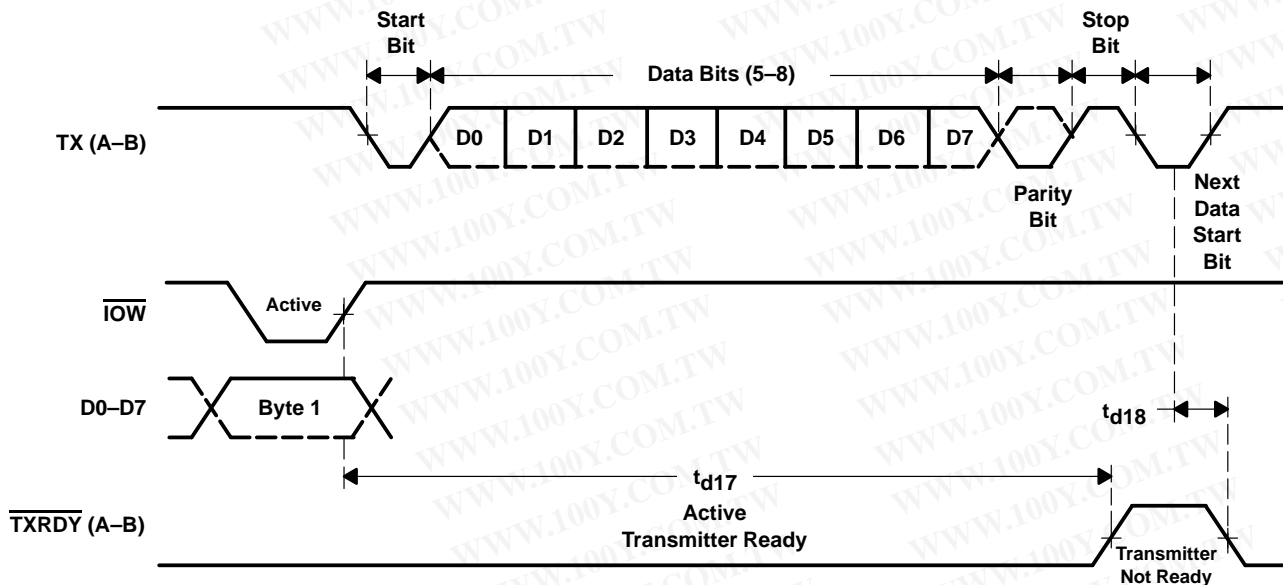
Start Bit

Data Bits (5–8)

Stop Bit

TX (A–B)

D0 D1 D2 D3 D4 D5 D6 D7

Parity Bit

Next Data Start Bit

$\overline{IOW}$

Active

D0–D7

Byte 1

$t_{d18}$

$t_{d17}$

$\overline{TXRDY}$ (A–B)

Active Transmitter Ready

Transmitter Not Ready

WWW.100Y.COM.TW